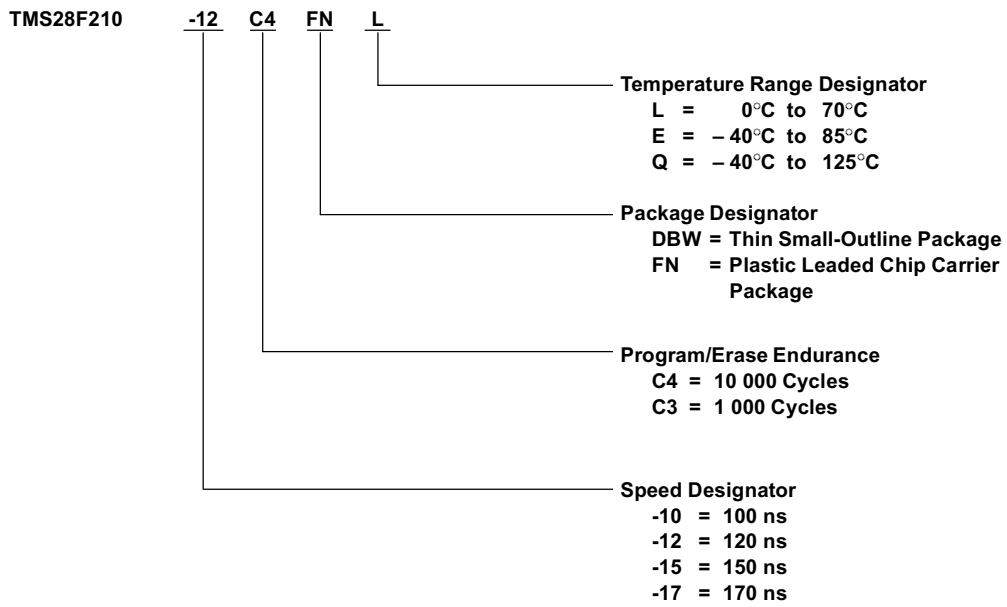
TMS28F210 -12 C4 FN L

Temperature Range Designator
L = 0°C to 70°C
E = – 40°C to 85°C
Q = – 40°C to 125°C

Package Designator
DBW = Thin Small-Outline Package
FN = Plastic Leaded Chip Carrier Package

Program/Erase Endurance
C4 = 10 000 Cycles
C3 = 1 000 Cycles

Speed Designator
-10 = 100 ns
-12 = 120 ns
-15 = 150 ns
-17 = 170 ns